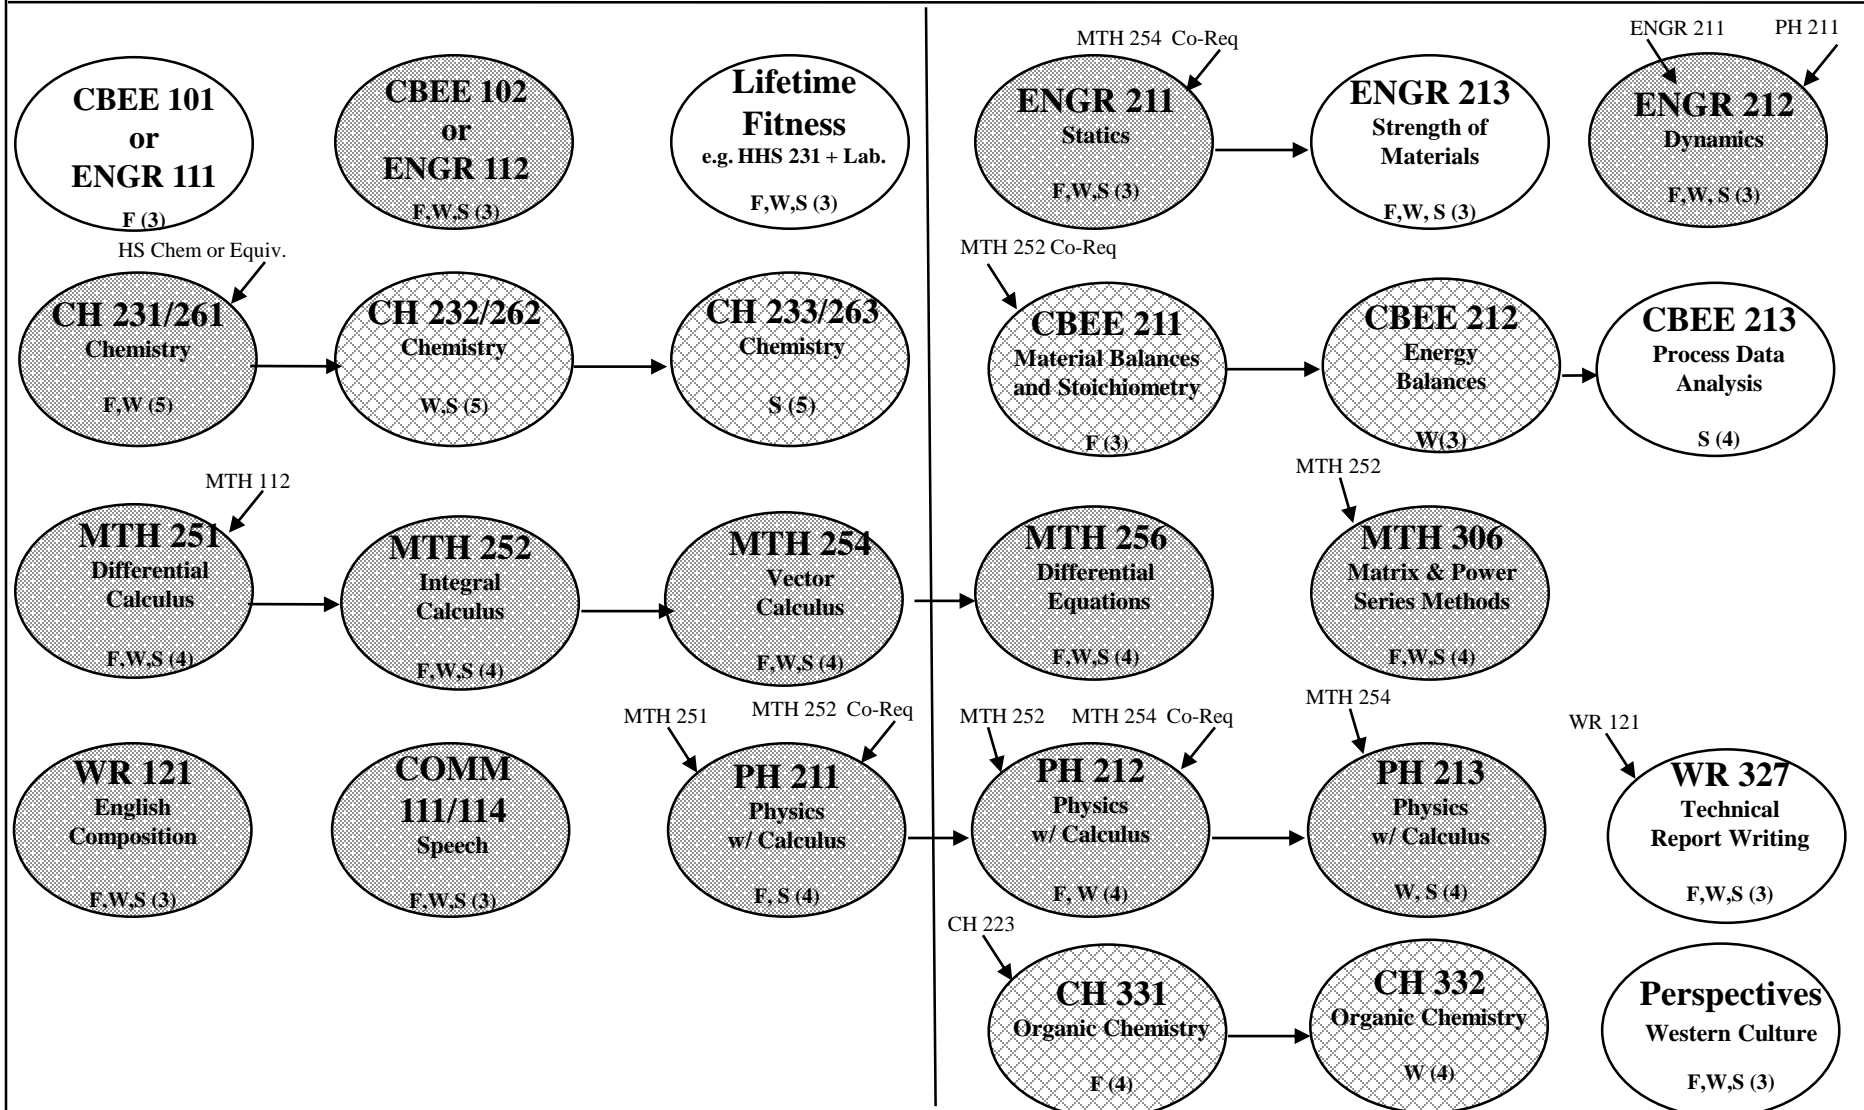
CBEE 101 or ENGR 111
F (3)

CBEE 102 or ENGR 112
F,W,S (3)

Lifetime Fitness
e.g. HHS 231 + Lab.
F,W,S (3)

MTH 254 Co-Req

ENGR 211
Statics
F,W,S (3)

ENGR 213
Strength of Materials
F,W, S (3)

ENGR 211 PH 211

ENGR 212
Dynamics
F,W, S (3)

HS Chem or Equiv.

CH 231/261
Chemistry
F,W (5)

CH 232/262
Chemistry
W,S (5)

CH 233/263
Chemistry
S (5)

MTH 252 Co-Req

CBEE 211
Material Balances and Stoichiometry
F (3)

CBEE 212
Energy Balances
W(3)

CBEE 213
Process Data Analysis
S (4)

MTH 112

MTH 251
Differential Calculus
F,W,S (4)

MTH 252
Integral Calculus
F,W,S (4)

MTH 254
Vector Calculus
F,W,S (4)

MTH 256
Differential Equations
F,W,S (4)

MTH 252

MTH 306
Matrix & Power Series Methods
F,W,S (4)

WR 121
English Composition
F,W,S (3)

COMM 111/114
Speech
F,W,S (3)

MTH 251 MTH 252 Co-Req

PH 211
Physics w/ Calculus
F, S (4)

MTH 252 MTH 254 Co-Req

PH 212
Physics w/ Calculus
F, W (4)

MTH 254

PH 213
Physics w/ Calculus
W, S (4)

WR 121

WR 327
Technical Report Writing
F,W,S (3)

CH 223

CH 331
Organic Chemistry
F (4)

CH 332
Organic Chemistry
W (4)

Perspectives
Western Culture
F,W,S (3)